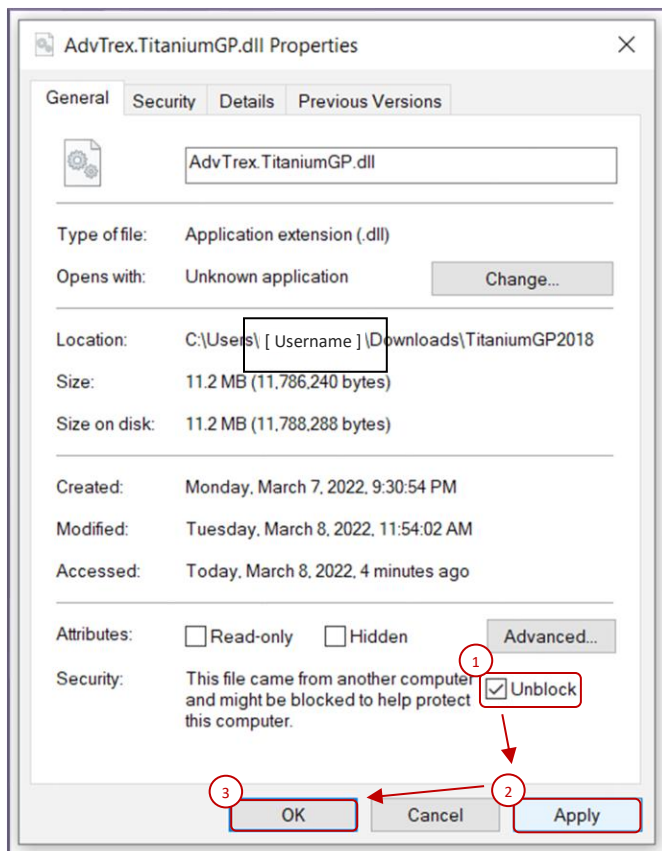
AdvTrex.TitaniumGP.dll Properties

General | Security | Details | Previous Versions

AdvTrex.TitaniumGP.dll

Type of file: Application extension (.dll)

Opens with: Unknown application Change...

Location: C:\Users\ [ Username ] \Downloads\TitaniumGP2018

Size: 11.2 MB (11,786,240 bytes)

Size on disk: 11.2 MB (11,788,288 bytes)

Created: Monday, March 7, 2022, 9:30:54 PM

Modified: Tuesday, March 8, 2022, 11:54:02 AM

Accessed: Today, March 8, 2022, 4 minutes ago

Attributes: Read-only Hidden Advanced...

Security: This file came from another computer and might be blocked to help protect this computer.

1

Unblock

2

3

OK Cancel Apply